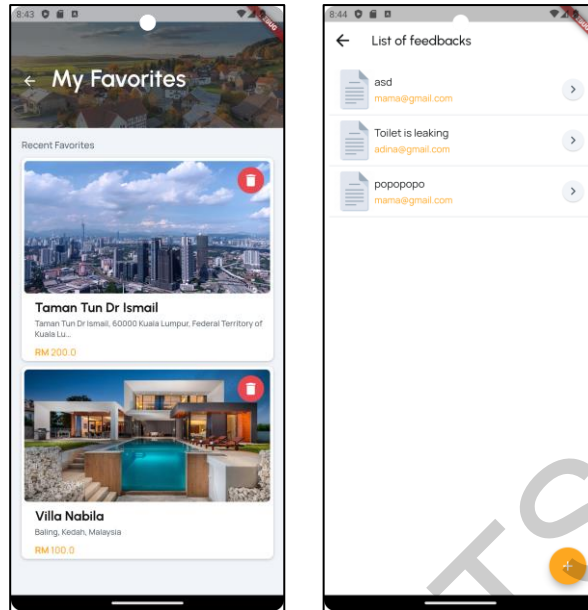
8:43

My Favorites

Recent Favorites

Taman Tun Dr Ismail

Taman Tun Dr Ismail, 60000 Kuala Lumpur, Federal Territory of Kuala Lu...

RM 200.0

Villa Nabila

Baling, Kedah, Malaysia

RM 100.0

8:44

List of feedbacks

asd
mama@gmail.com

Toilet is leaking
adina@gmail.com

popopopo
mama@gmail.com

+